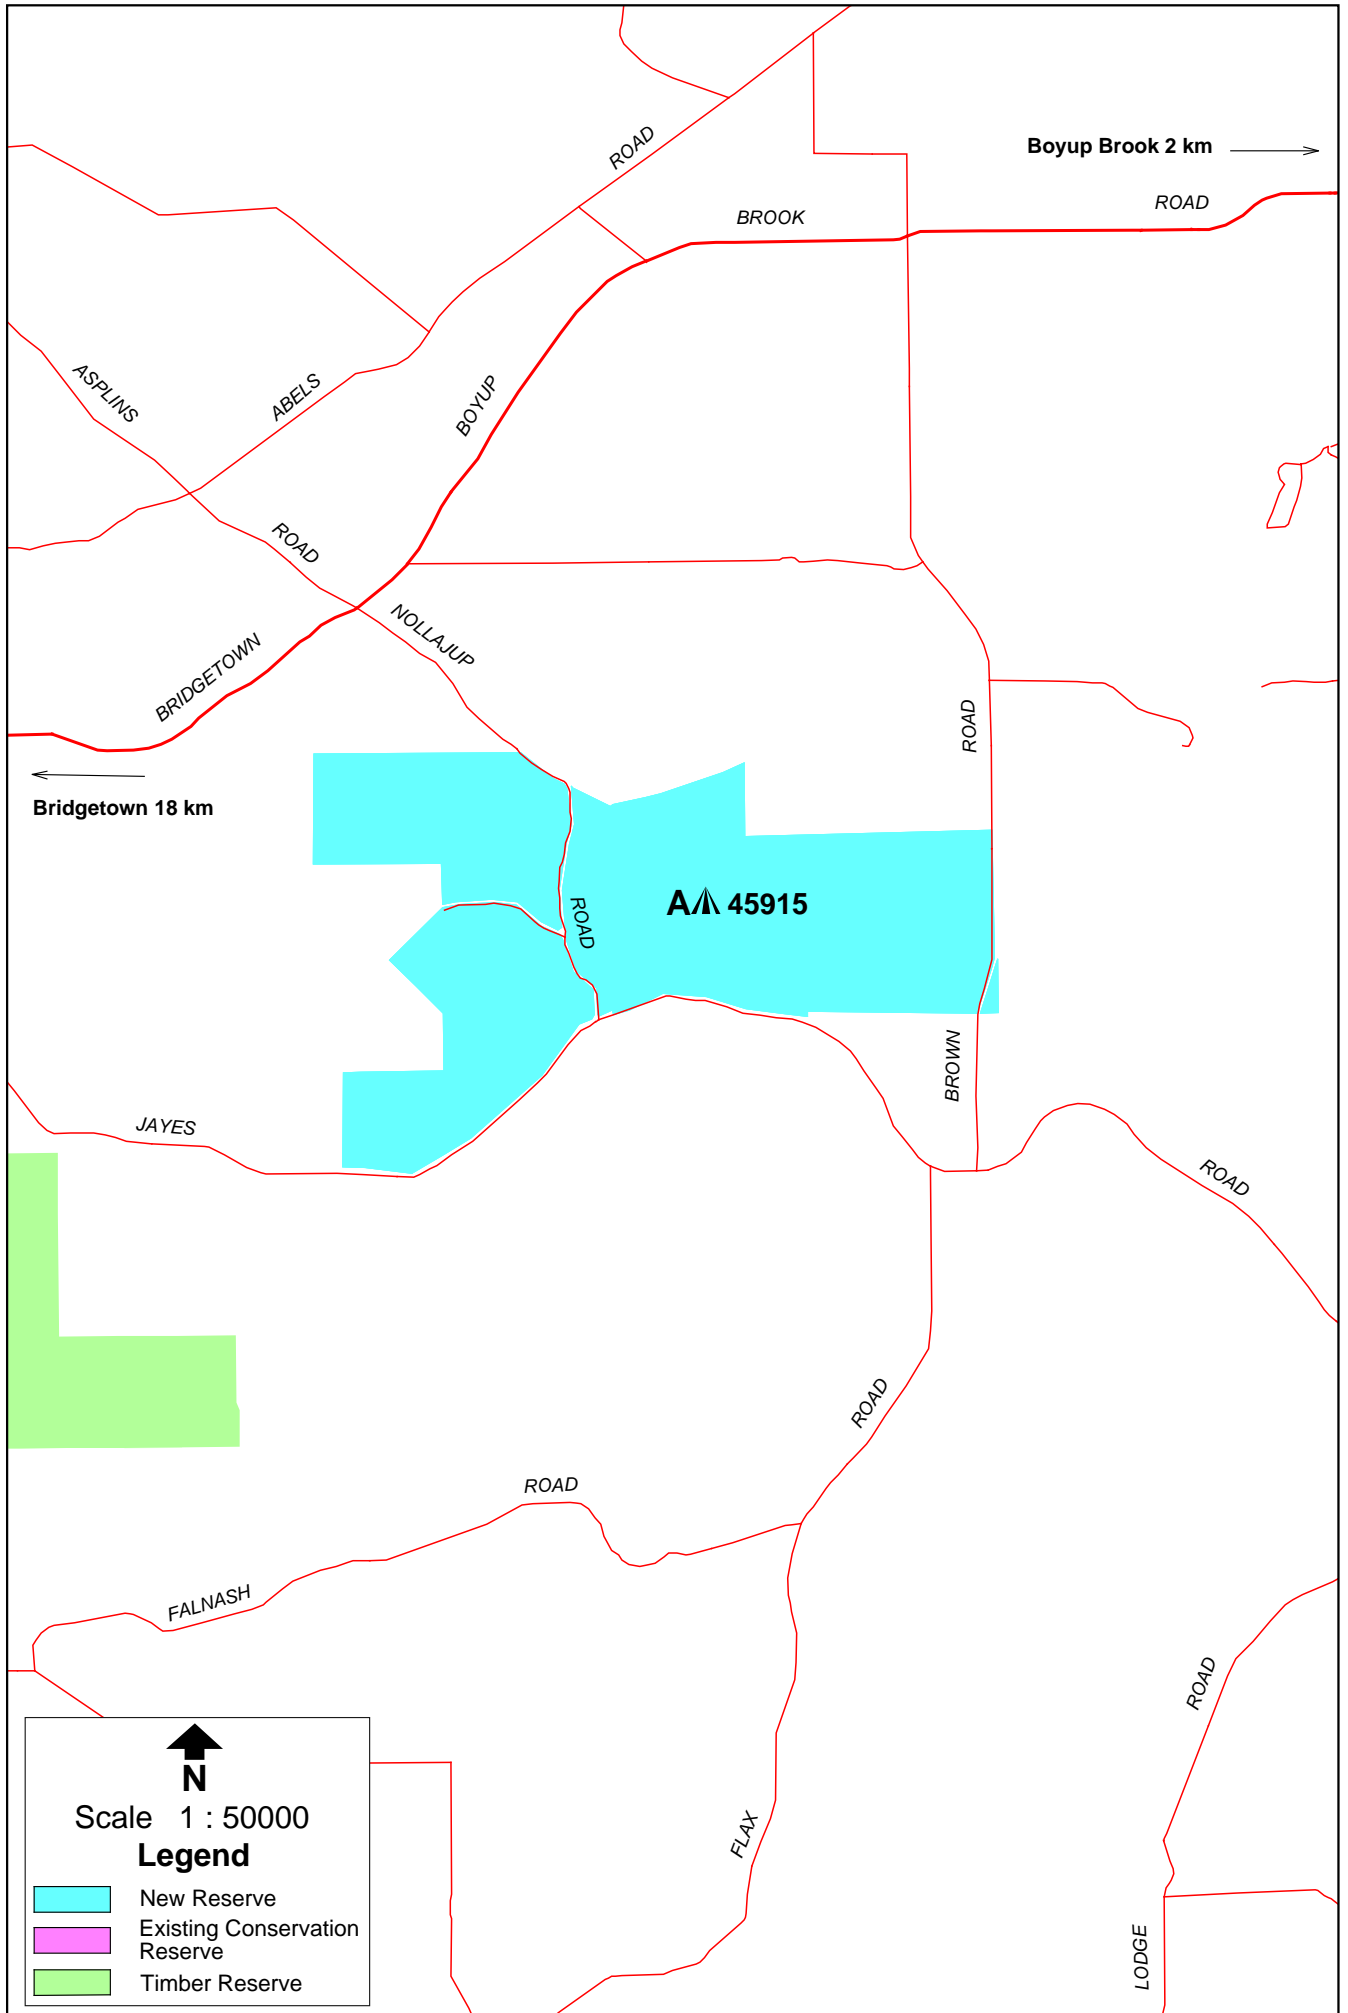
Boyup Brook 2 km

ROAD

BROOK

ROAD

ASPLINS

ABELS

BOYUP

ROAD

NOLLAJUP

BRIDGETOWN

Bridgetown 18 km

ROAD

ROAD

A⩘ 45915

BROWN

JAYES

ROAD

ROAD

ROAD

FALNASH

ROAD

FLAX

LODGE

N
Scale 1 : 50000
Legend
New Reserve
Existing Conservation Reserve
Timber Reserve